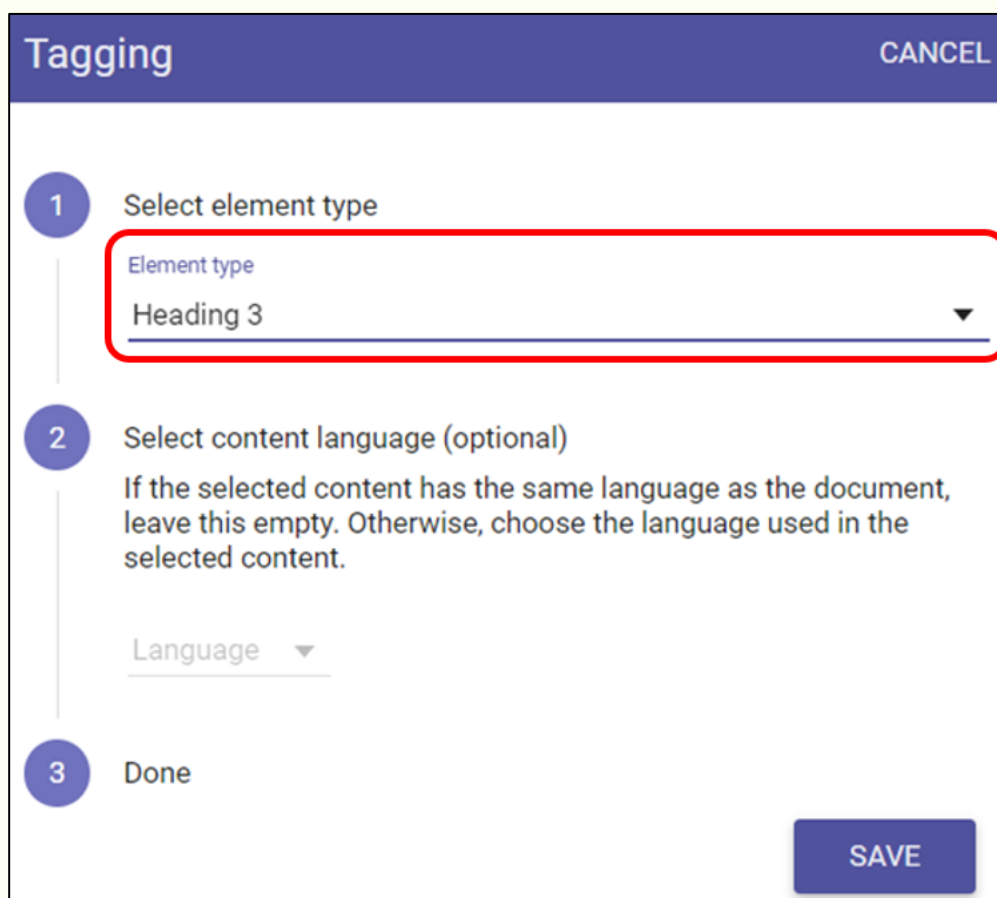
Tagging

CANCEL

1

Select element type

Element type

Heading 3

2

Select content language (optional)

If the selected content has the same language as the document, leave this empty. Otherwise, choose the language used in the selected content.

Language

3

Done

SAVE